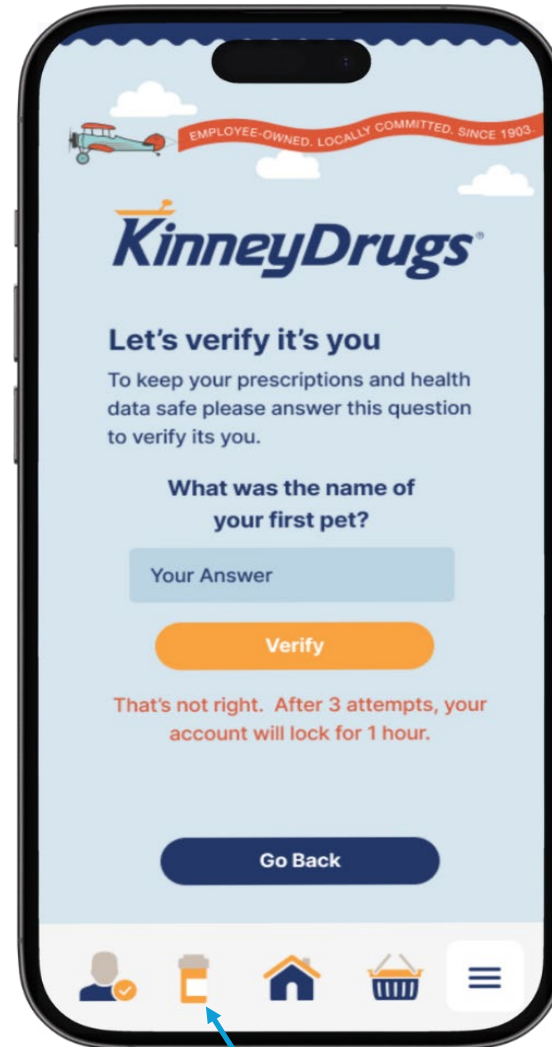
EMPLOYEE-OWNED. LOCALLY COMMITTED. SINCE 1903.

KinneyDrugs®

Let's verify it's you

To keep your prescriptions and health data safe please answer this question to verify its you.

What was the name of your first pet?

Your Answer

Verify

That's not right. After 3 attempts, your account will lock for 1 hour.

Go Back